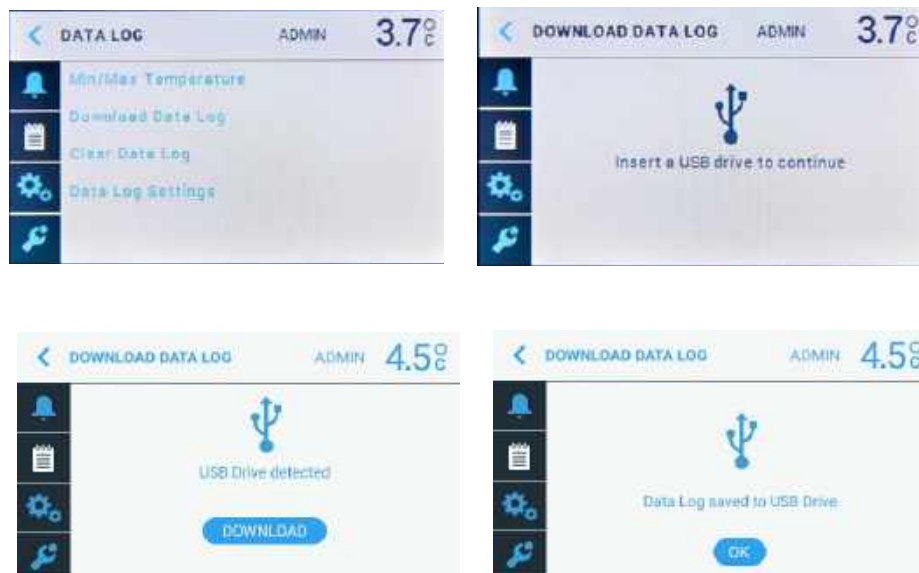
DATA LOG ADMIN 3.7 °C

Min/Max Temperature

Download Data Log

Clear Data Log

Data Log Settings

DOWNLOAD DATA LOG ADMIN 3.7 °C

Insert a USB drive to continue

DOWNLOAD DATA LOG ADMIN 4.5 °C

USB Drive detected

DOWNLOAD

DOWNLOAD DATA LOG ADMIN 4.5 °C

Data Log saved to USB Drive

OK